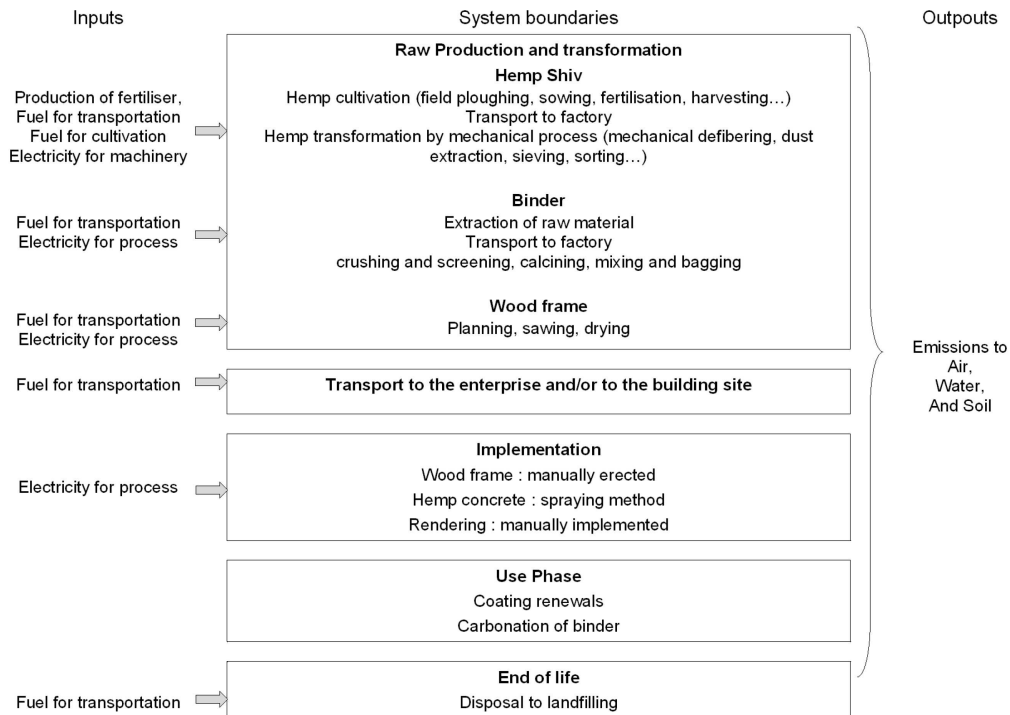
Inputs

System boundaries

Outpouts

Raw Production and transformation

Hemp Shiv

Production of fertiliser, Fuel for transportation Fuel for cultivation Electricity for machinery

Hemp cultivation (field ploughing, sowing, fertilisation, harvesting…)
Transport to factory
Hemp transformation by mechanical process (mechanical defibering, dust extraction, sieving, sorting…)

Binder

Fuel for transportation Electricity for process

Extraction of raw material
Transport to factory
crushing and screening, calcining, mixing and bagging

Wood frame

Fuel for transportation Electricity for process

Planning, sawing, drying

Fuel for transportation

Transport to the enterprise and/or to the building site

Implementation

Electricity for process

Wood frame : manually erected
Hemp concrete : spraying method
Rendering : manually implemented

Use Phase

Coating renewals
Carbonation of binder

End of life

Fuel for transportation

Disposal to landfilling

Emissions to Air, Water, And Soil